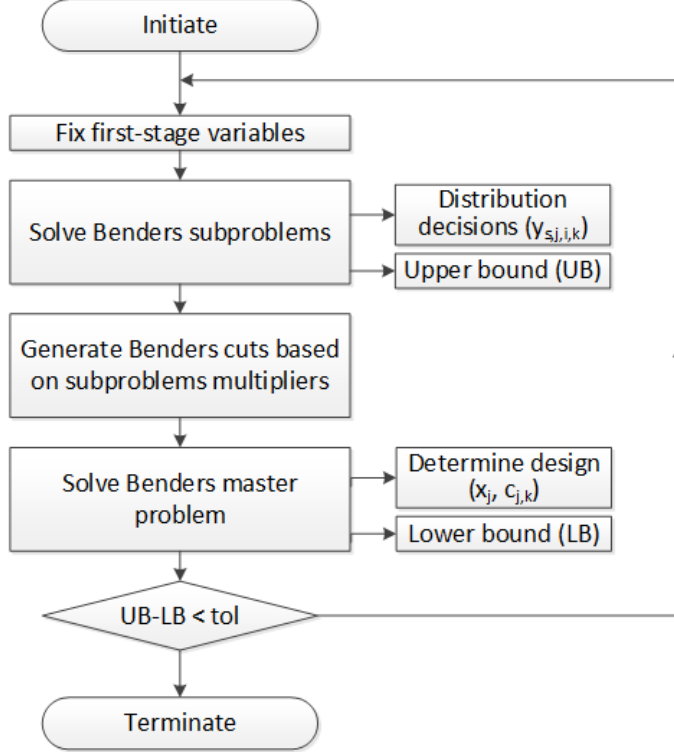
Initiate

Fix first-stage variables

Solve Benders subproblems

Distribution decisions ($y_{s,j,i,k}$)

Upper bound (UB)

Generate Benders cuts based on subproblems multipliers

Solve Benders master problem

Determine design ($x_j$, $c_{j,k}$)

Lower bound (LB)

UB-LB < tol

Terminate